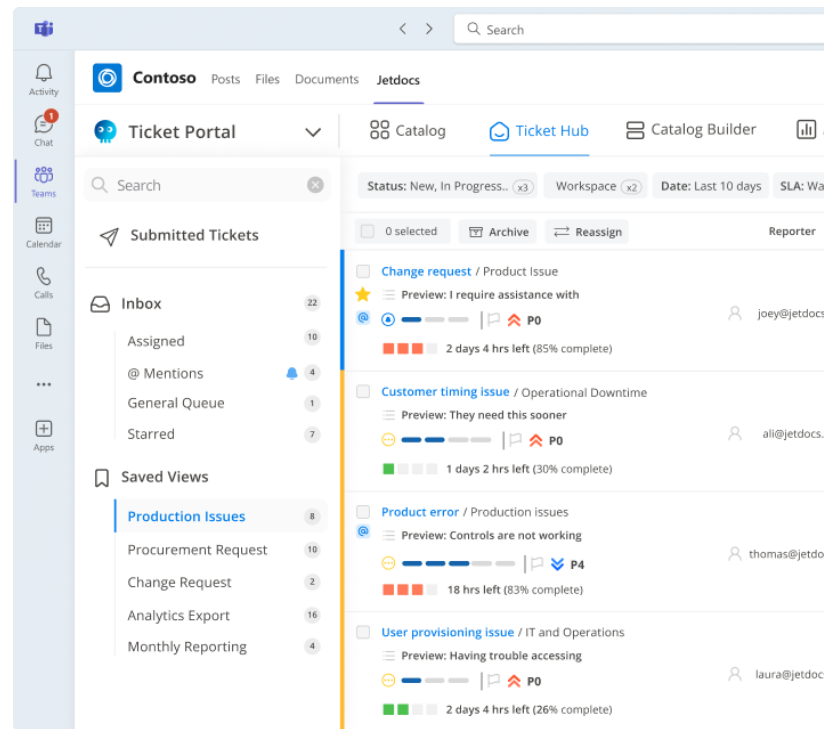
Search

Activity
1
Chat
Teams
Calendar
Calls
Files
...
Apps

Contoso Posts Files Documents Jetdocs

Ticket Portal

Catalog Ticket Hub Catalog Builder

Search

Submitted Tickets

Inbox 22
Assigned 10
@ Mentions 4
General Queue 1
Starred 7

Saved Views
Production Issues 8
Procurement Request 10
Change Request 2
Analytics Export 16
Monthly Reporting 4

Status: New, In Progress... x3 Workspace x2 Date: Last 10 days SLA: Wa

0 selected Archive Reassign Reporter

Change request / Product Issue
Preview: I require assistance with
P0
2 days 4 hrs left (85% complete)
joey@jetdocs

Customer timing issue / Operational Downtime
Preview: They need this sooner
P0
1 days 2 hrs left (30% complete)
ali@jetdocs.

Product error / Production issues
Preview: Controls are not working
P4
18 hrs left (83% complete)
thomas@jetdo

User provisioning issue / IT and Operations
Preview: Having trouble accessing
P0
2 days 4 hrs left (26% complete)
laura@jetdoc